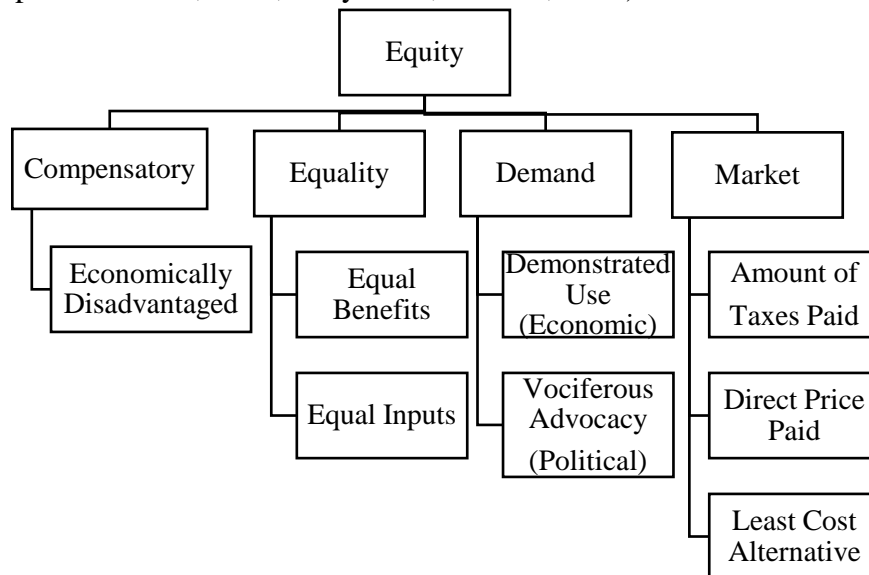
Equity

Compensatory

Economically Disadvantaged

Equality

Equal Benefits

Equal Inputs

Demand

Demonstrated Use (Economic)

Vociferous Advocacy (Political)

Market

Amount of Taxes Paid

Direct Price Paid

Least Cost Alternative